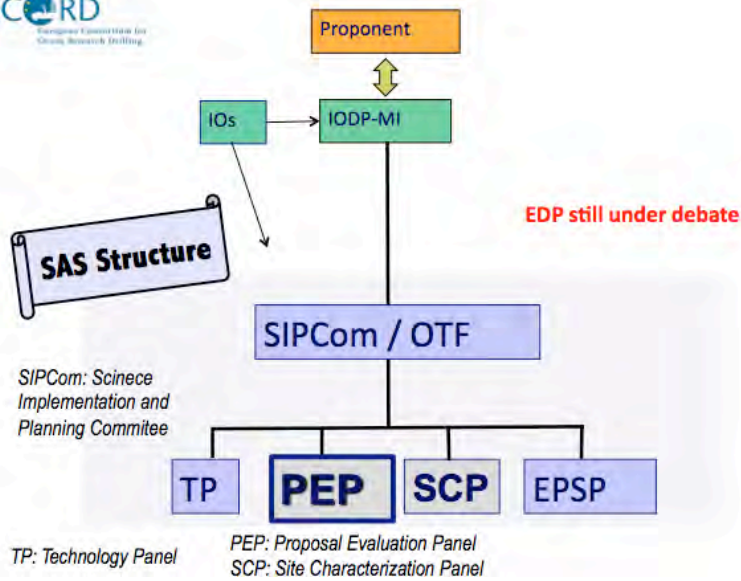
CORD
European Consortium for Ocean Research Drilling

Proponent

IOs

IODP-MI

EDP still under debate

SAS Structure

SIPCom / OTF

SIPCom: Scinece Implementation and Planning Commitee

TP

PEP

SCP

EPSP

TP: Technology Panel

PEP: Proposal Evaluation Panel
SCP: Site Characterization Panel